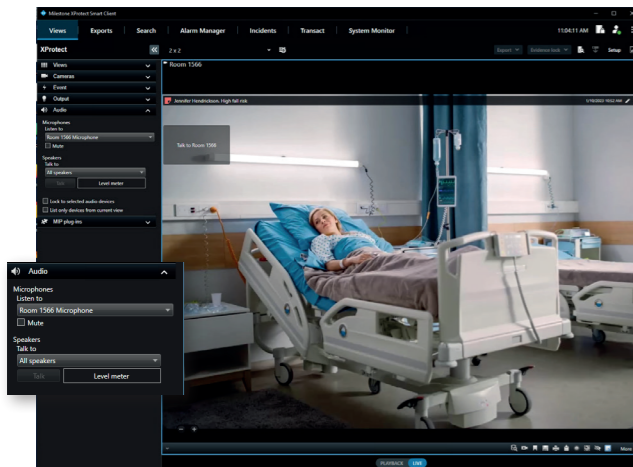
Milestone XProtect Smart Client

Views Exports Search Alarm Manager Incidents Transact System Monitor 11:04:11 AM

XProtect 2 x 2

Export Evidence lock Setup

Views
Cameras
Event
Output
Audio

Microphones
Listen to
Room 1566 Microphone
Mute

Speakers
Talk to
All speakers
Talk Level meter

Lock to selected audio devices
List only devices from current view

MIP plug-ins

Room 1566

Jennifer Hendrickson, High fall risk

Talk to Room 1566

Audio

Microphones
Listen to
Room 1566 Microphone
Mute

Speakers
Talk to
All speakers
Talk Level meter

PLAYBACK LIVE